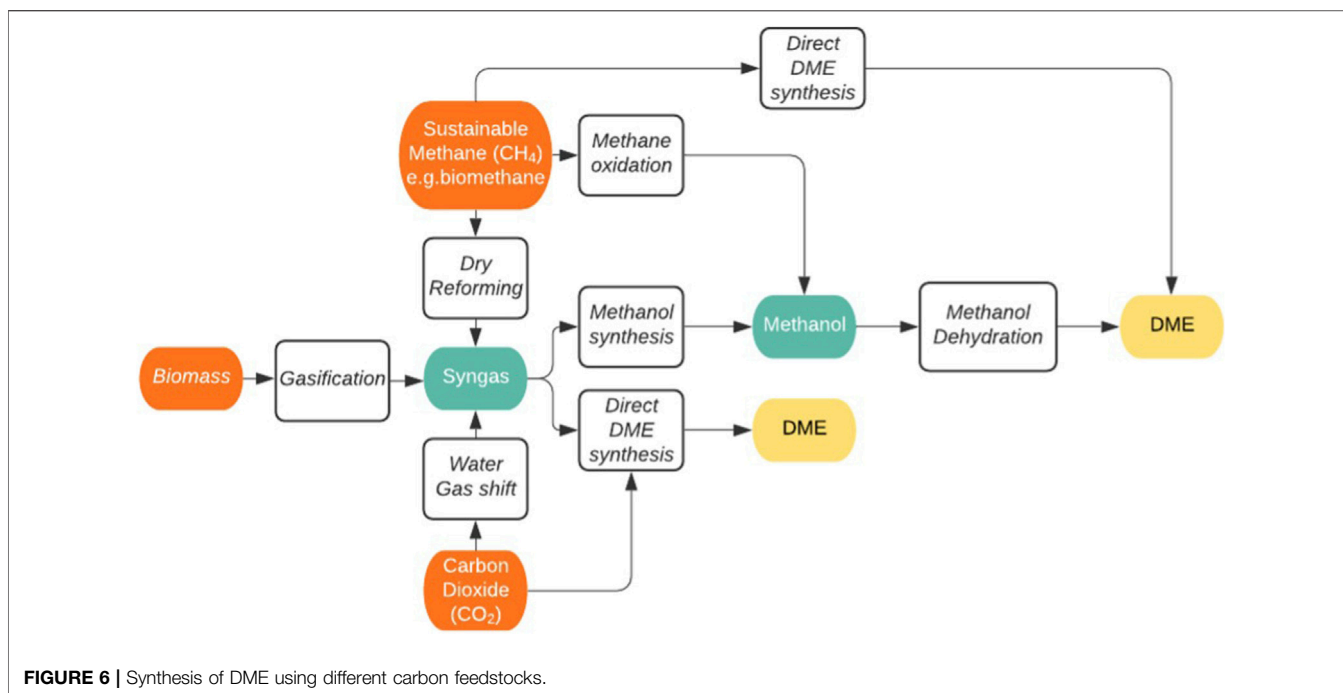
Direct DME synthesis

Sustainable Methane ($CH_4$) e.g.biomethane

Methane oxidation

Dry Reforming

Methanol synthesis

Methanol

Methanol Dehydration

DME

Biomass

Gasification

Syngas

Direct DME synthesis

DME

Water Gas shift

Carbon Dioxide ($CO_2$)

**FIGURE 6 |** Synthesis of DME using different carbon feedstocks.